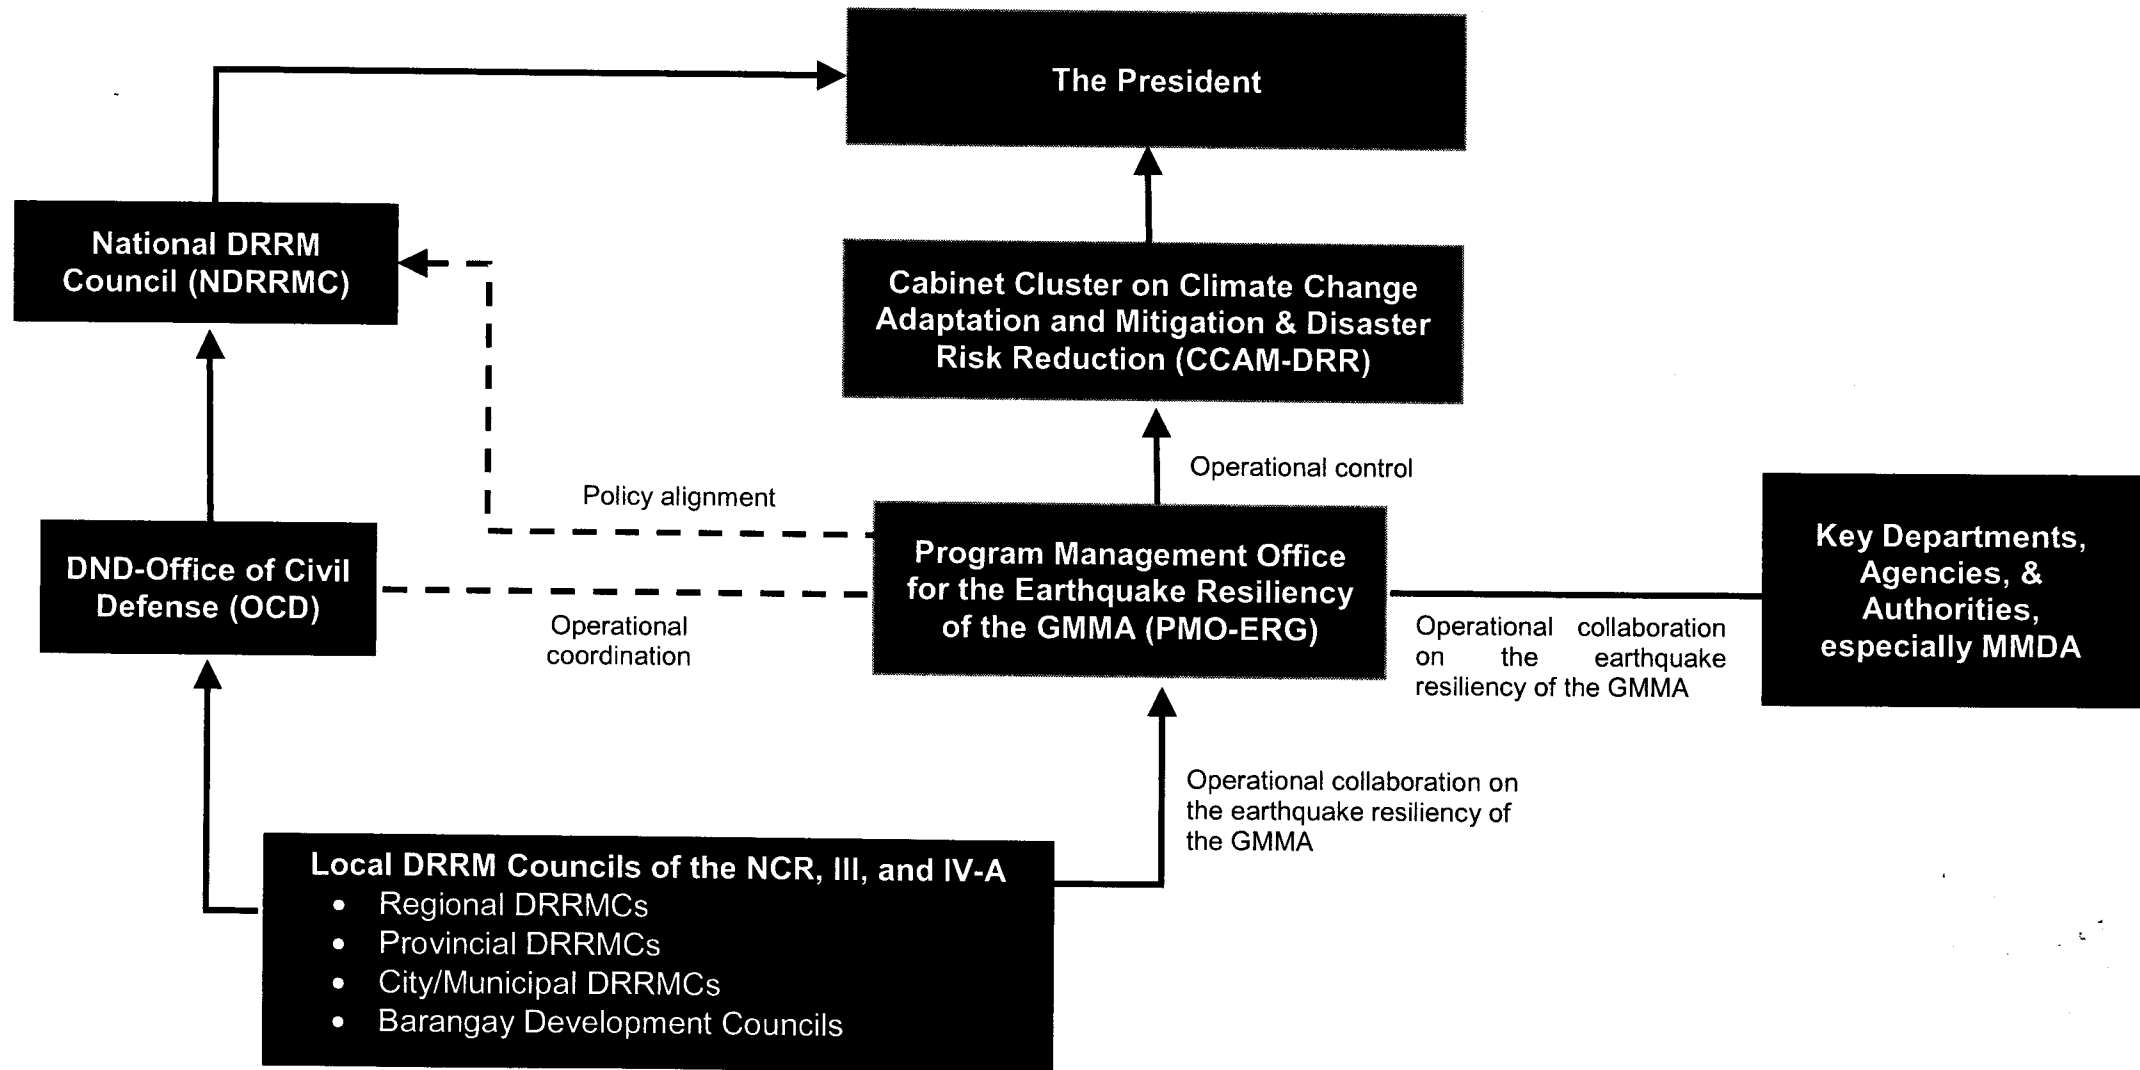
The President

National DRRM Council (NDRRMC)

Cabinet Cluster on Climate Change Adaptation and Mitigation & Disaster Risk Reduction (CCAM-DRR)

Operational control

Policy alignment

DND-Office of Civil Defense (OCD)

Program Management Office for the Earthquake Resiliency of the GMMA (PMO-ERG)

Key Departments, Agencies, & Authorities, especially MMDA

Operational coordination

Operational collaboration on the earthquake resiliency of the GMMA

Operational collaboration on the earthquake resiliency of the GMMA

Local DRRM Councils of the NCR, III, and IV-A
- Regional DRRMCs
- Provincial DRRMCs
- City/Municipal DRRMCs
- Barangay Development Councils